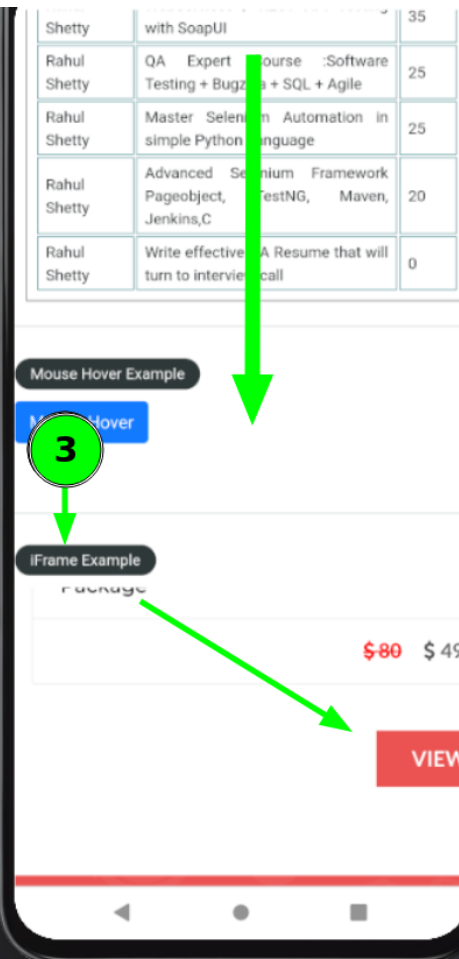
| Rahul Shetty | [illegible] with SoapUI | 35 |
|---|---|---|
| Rahul Shetty | QA Expert Course :Software Testing + Bugz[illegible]a + SQL + Agile | 25 |
| Rahul Shetty | Master Selen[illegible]m Automation in simple Python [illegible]anguage | 25 |
| Rahul Shetty | Advanced Se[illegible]nium Framework Pageobject, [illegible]TestNG, Maven, Jenkins,C | 20 |
| Rahul Shetty | Write effective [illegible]A Resume that will turn to intervie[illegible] call | 0 |

Mouse Hover Example

M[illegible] Hover

3

iFrame Example

Package

$80 $ 49

VIEW